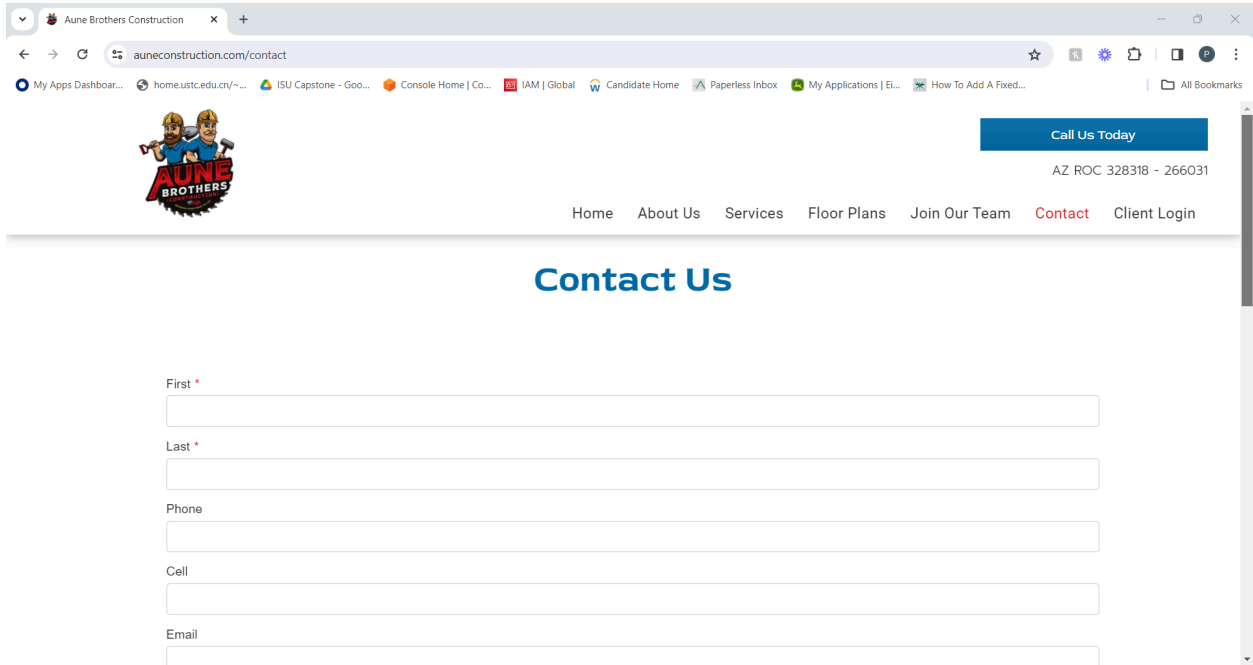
Aune Brothers Construction

auneconstruction.com/contact

My Apps Dashboar... home.ustc.edu.cn/~... ISU Capstone - Goo... Console Home | Co... IAM | Global Candidate Home Paperless Inbox My Applications | Ei... How To Add A Fixed... All Bookmarks

AUNE BROTHERS CONSTRUCTION

Call Us Today

AZ ROC 328318 - 266031

Home About Us Services Floor Plans Join Our Team Contact Client Login

Contact Us

First *

Last *

Phone

Cell

Email